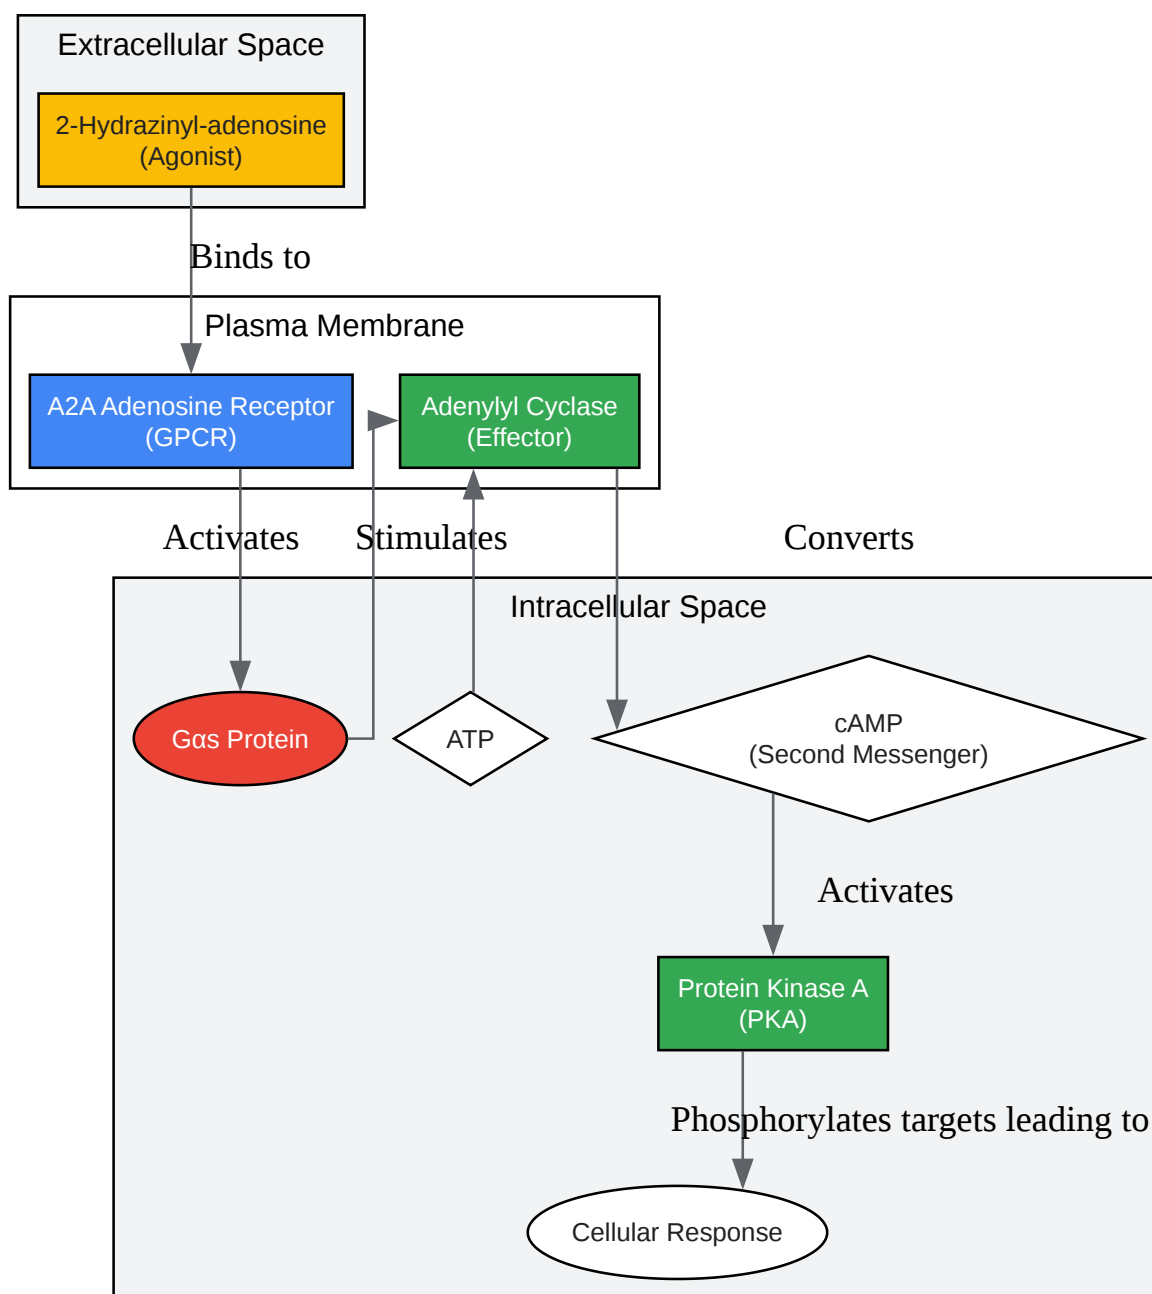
Extracellular Space

2-Hydrazinyl-adenosine (Agonist)

Binds to

Plasma Membrane

A2A Adenosine Receptor (GPCR)

Adenylyl Cyclase (Effector)

Activates

Stimulates

Converts

Intracellular Space

Gαs Protein

ATP

cAMP (Second Messenger)

Activates

Protein Kinase A (PKA)

Phosphorylates targets leading to

Cellular Response